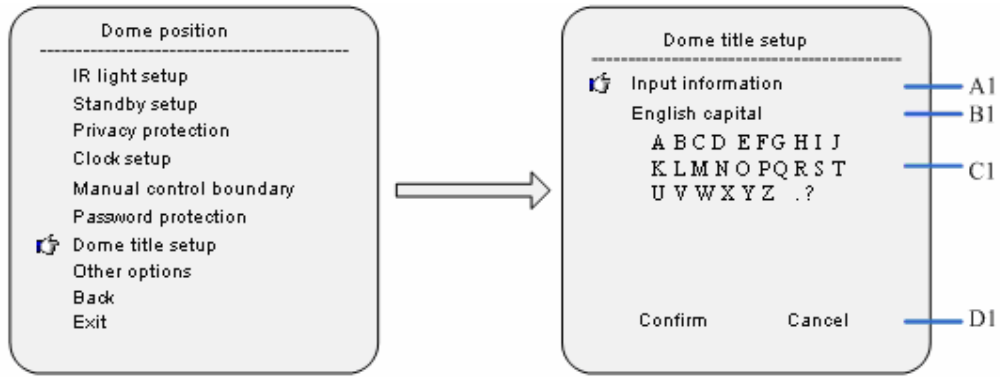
Dome position

IR light setup
Standby setup
Privacy protection
Clock setup
Manual control boundary
Password protection
Dome title setup
Other options
Back
Exit

Dome title setup

Input information
English capital
A B C D E F G H I J
K L M N O P Q R S T
U V W X Y Z . ?

Confirm Cancel

A1
B1
C1
D1